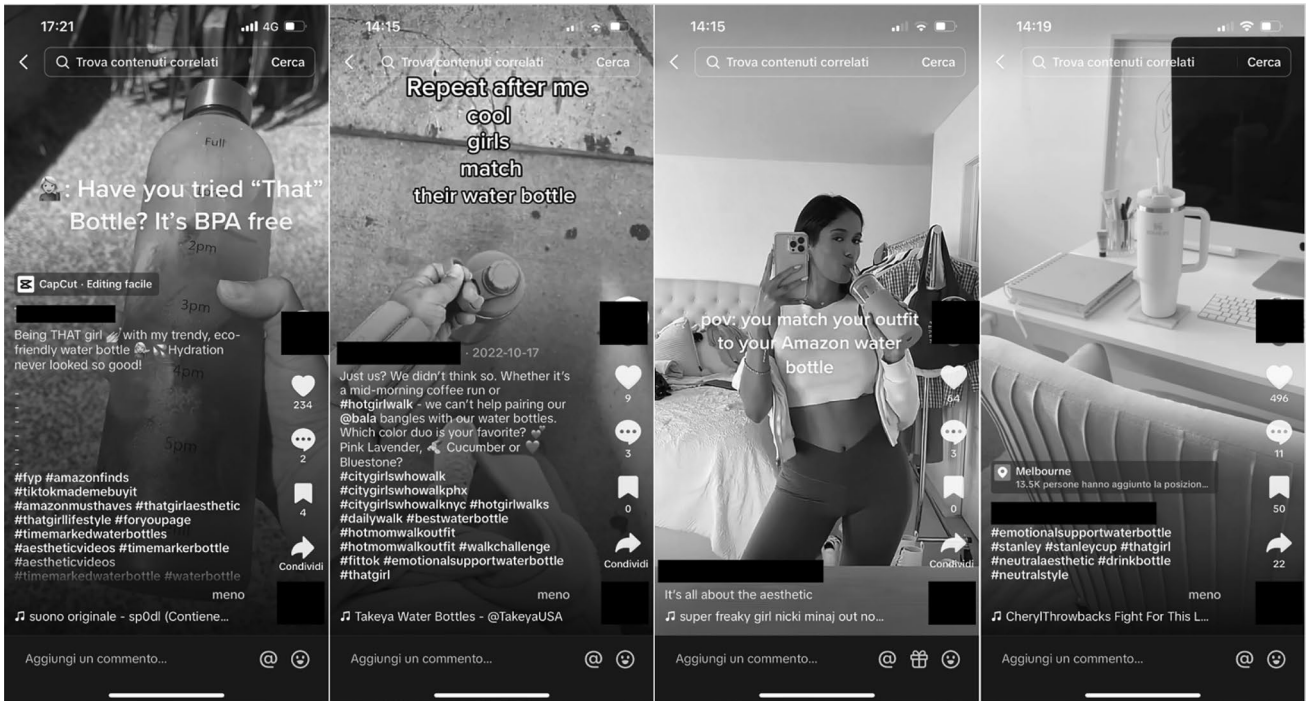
17:21 4G

Trova contenuti correlati Cerca

Full

: Have you tried "That" Bottle? It's BPA free

2pm

CapCut · Editing facile

3pm

Being THAT girl with my trendy, eco-friendly water bottle Hydration never looked so good!

4pm

5pm

#fyp #amazonfinds #tiktokmademebuyit #amazonmusthaves #thatgirlaesthetic #thatgirllifestyle #foryoupage #timemarkedwaterbottles #aestheticvideos #timemarkerbottle #aestheticvideos #timemarkedwaterbottle #waterbottle

234

2

4

Condividi

meno

suono originale - sp0dl (Contiene...

Aggiungi un commento...

14:15

Trova contenuti correlati Cerca

Repeat after me cool girls match their water bottle

· 2022-10-17

Just us? We didn't think so. Whether it's a mid-morning coffee run or #hotgirlwalk - we can't help pairing our @bala bangles with our water bottles. Which color duo is your favorite? Pink Lavender, Cucumber or Bluestone? #citygirlswhowalk #citygirlswhowalkphx #citygirlswhowalknyc #hotgirlwalks #dailywalk #bestwaterbottle #hotmomwalkoutfit #hotmomwalkoutfit #walkchallenge #fittok #emotionalsupportwaterbottle #thatgirl

9

3

0

Condividi

meno

Takeya Water Bottles - @TakeyaUSA

Aggiungi un commento...

14:15

Trova contenuti correlati Cerca

pov: you match your outfit to your Amazon water bottle

64

3

0

Condividi

It's all about the aesthetic

super freaky girl nicki minaj out no...

Aggiungi un commento...

14:19

Trova contenuti correlati Cerca

Melbourne
13.5K persone hanno aggiunto la posizion...

#emotionalsupportwaterbottle #stanley #stanleycup #thatgirl #neutralaesthetic #drinkbottle #neutralstyle

496

11

50

22

meno

CherylThrowbacks Fight For This L...

Aggiungi un commento...